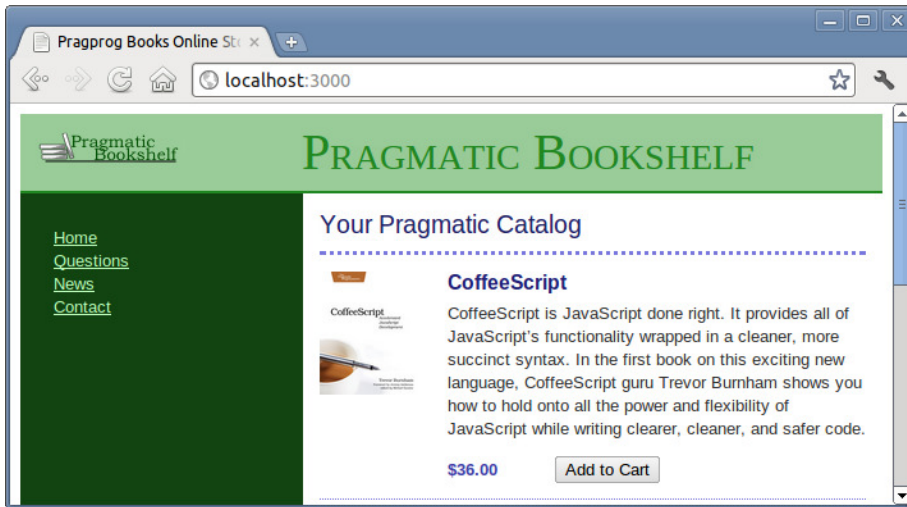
Pragprog Books Online St ×

localhost:3000

Pragmatic Bookshelf

Pragmatic Bookshelf

Home
Questions
News
Contact

Your Pragmatic Catalog

CoffeeScript

CoffeeScript

CoffeeScript is JavaScript done right. It provides all of JavaScript's functionality wrapped in a cleaner, more succinct syntax. In the first book on this exciting new language, CoffeeScript guru Trevor Burnham shows you how to hold onto all the power and flexibility of JavaScript while writing clearer, cleaner, and safer code.

$36.00

Add to Cart